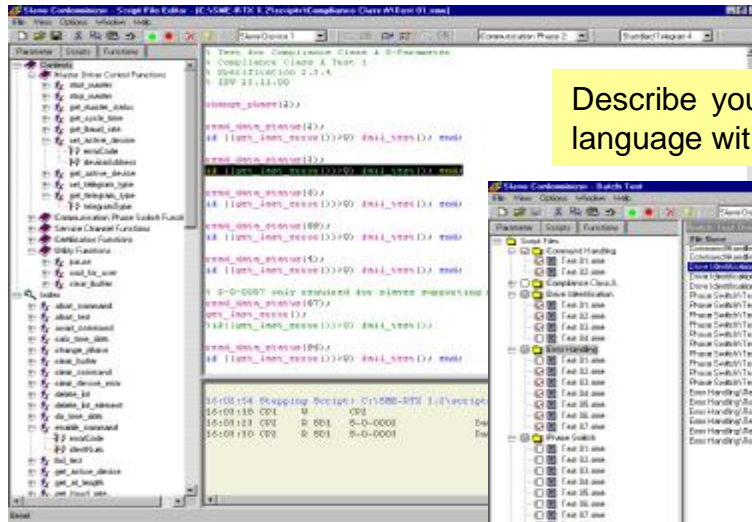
Slave Conformance - Script File Editor - [C:\SMB-RTX 1.2\scripts\Compliance Class A\Test 01.sms]

File View Options Window Help

SlaveDevice 1 | Communication Phase 2 | Standard Telegram 4

Parameter | Scripts | Functions

Contents
Master Driver Control Functions
start_master
stop_master
get_master_status
get_cycle_time
get_baud_rate
set_active_device
errorCode
deviceAddress
get_active_device
set_telegram_type
get_telegram_type
telegramType
Communication Phase Switch Functi
Service Channel Functions
Certification Functions
Utility Functions
pause
wait_for_user
clear_buffer
Index
abort_command
abort_test
await_command
calc_time_slots
change_phase
clear_buffer
clear_command
clear_device_error
delete_lst
delete_lst_element
do_time_slots
enable_command
errorCode
identNum
fail_test
get_active_device
get_at_length
get_baud_rate

% Test for Compliance Class A C-Parameter
% Compliance Class A Test 1
% Specification 2.3.4
% IDN 23.12.00

change_phase(2);

read_data_status(2);
if ((get_last_error())!=0) fail_test(); end

read_data_status(3);
if ((get_last_error())!=0) fail_test(); end

read_data_status(6);
if ((get_last_error())!=0) fail_test(); end

read_data_status(88);
if ((get_last_error())!=0) fail_test(); end

read_data_status(4);
if ((get_last_error())!=0) fail_test(); end

% S-0-0087 only required for slaves supporting
read_data_status(87);
get_last_error();
if((get_last_error())!=0) fail_test(); end

read_data_status(96);
if ((get_last_error())!=0) fail_test(); end

16:03:54 Stepping Script: C:\SMB-RTX 1.2\script
16:03:18 CP2 W CP2
16:03:23 CP2 R SD1 S-0-0001
16:03:33 CP2 R SD1 S-0-0001

Describe you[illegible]
language wit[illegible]

Slave Conformance - Batch Test
File View Options Window Help
Parameter | Scripts | Functions
Script Files
Command Handling
Test 01.sms
Test 02.sms
Compliance Class A
Device Identification
Test 01.sms
Test 02.sms
Test 03.sms
Test 04.sms
Error Handling
Test 01.sms
Test 02.sms
Test 03.sms
Test 04.sms
Test 05.sms
Test 06.sms
Test 07.sms
Phase Switch
Test 01.sms
Test 02.sms
Test 03.sms
Test 04.sms
Test 05.sms
Test 06.sms
Test 07.sms

File Name
CommandHandlin
CommandHandlin
Device Identificatio
Device Identificatio
Device Identificatio
Device Identificatio
Phase Switch\Te
Phase Switch\Te
Phase Switch\Te
Phase Switch\Te
Phase Switch\Te
Phase Switch\Te
Phase Switch\Te
Error Handling\Te
Error Handling\Te
Error Handling\Te
Error Handling\Te
Error Handling\Te

Bereit